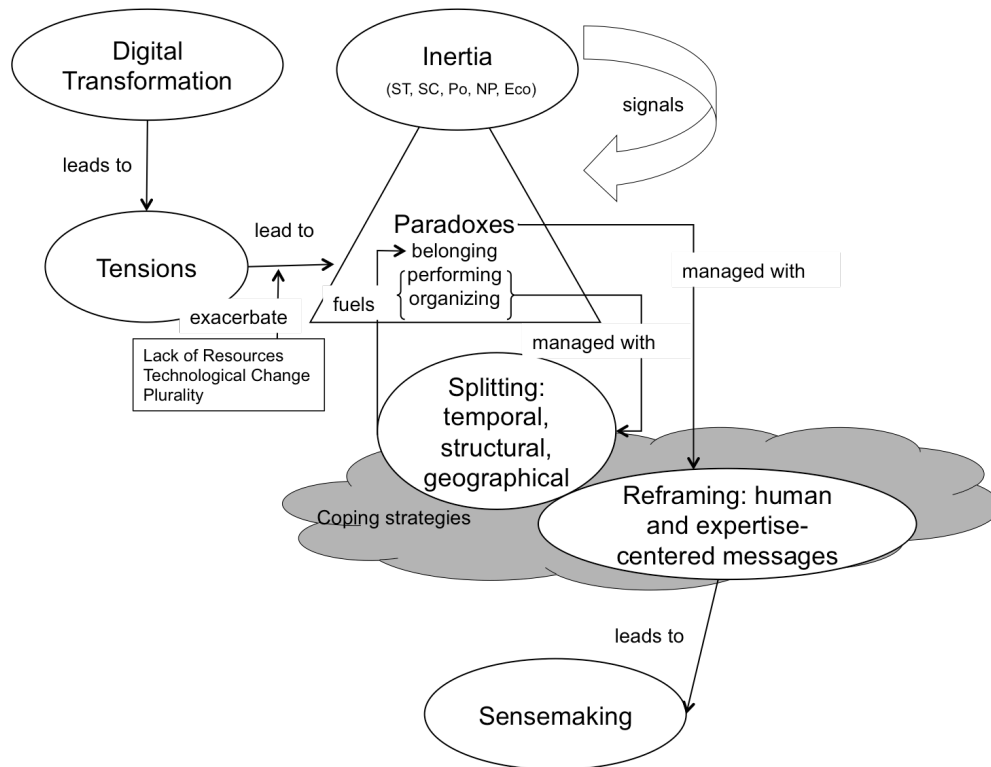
Digital Transformation

Inertia
(ST, SC, Po, NP, Eco)

signals

leads to

Tensions

lead to

Paradoxes

belonging
performing
organizing

fuels

managed with

exacerbate

Lack of Resources
Technological Change
Plurality

managed with

Splitting: temporal, structural, geographical

Coping strategies

Reframing: human and expertise-centered messages

leads to

Sensemaking